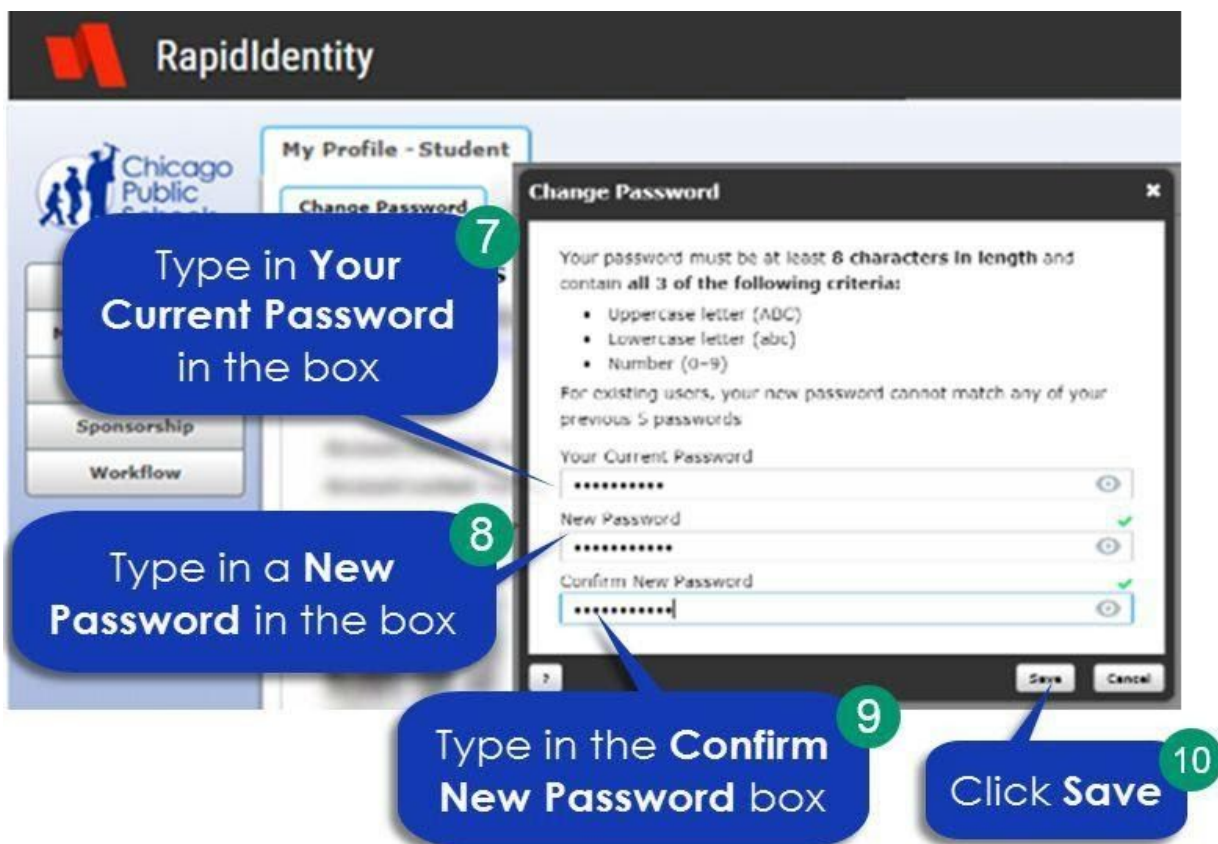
RapidIdentity

Chicago Public Schools

My Profile - Student

Change Password

Sponsorship

Workflow

Change Password

×

Your password must be at least **8 characters in length** and contain **all 3 of the following criteria:**

- Uppercase letter (ABC)
- Lowercase letter (abc)
- Number (0-9)

For existing users, your new password cannot match any of your previous 5 passwords

Your Current Password

•••••••••••

New Password

••••••••••••

Confirm New Password

••••••••••••

?

Save

Cancel

7

Type in **Your Current Password** in the box

8

Type in a **New Password** in the box

9

Type in the **Confirm New Password** box

10

Click **Save**